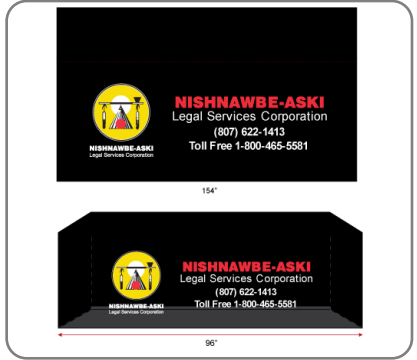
NISHNAWBE-ASKI
Legal Services Corporation

NISHNAWBE-ASKI
Legal Services Corporation
(807) 622-1413
Toll Free 1-800-465-5581

154"

NISHNAWBE-ASKI
Legal Services Corporation

NISHNAWBE-ASKI
Legal Services Corporation
(807) 622-1413
Toll Free 1-800-465-5581

96"